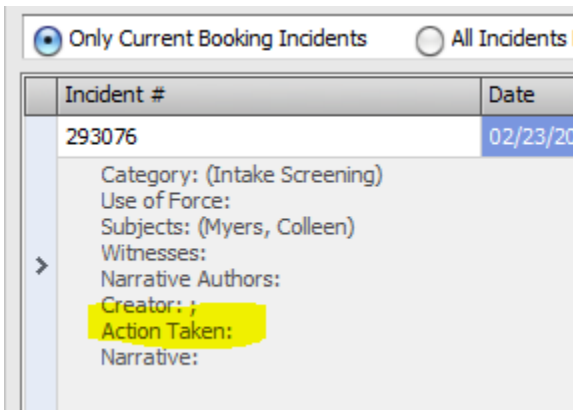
Only Current Booking Incidents All Incidents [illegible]

| Incident # | Date |
|---|---|
| 293076 | 02/23/20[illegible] |

Category: (Intake Screening)
Use of Force:
Subjects: (Myers, Colleen)
Witnesses:
Narrative Authors:
Creator: ;
Action Taken:
Narrative: